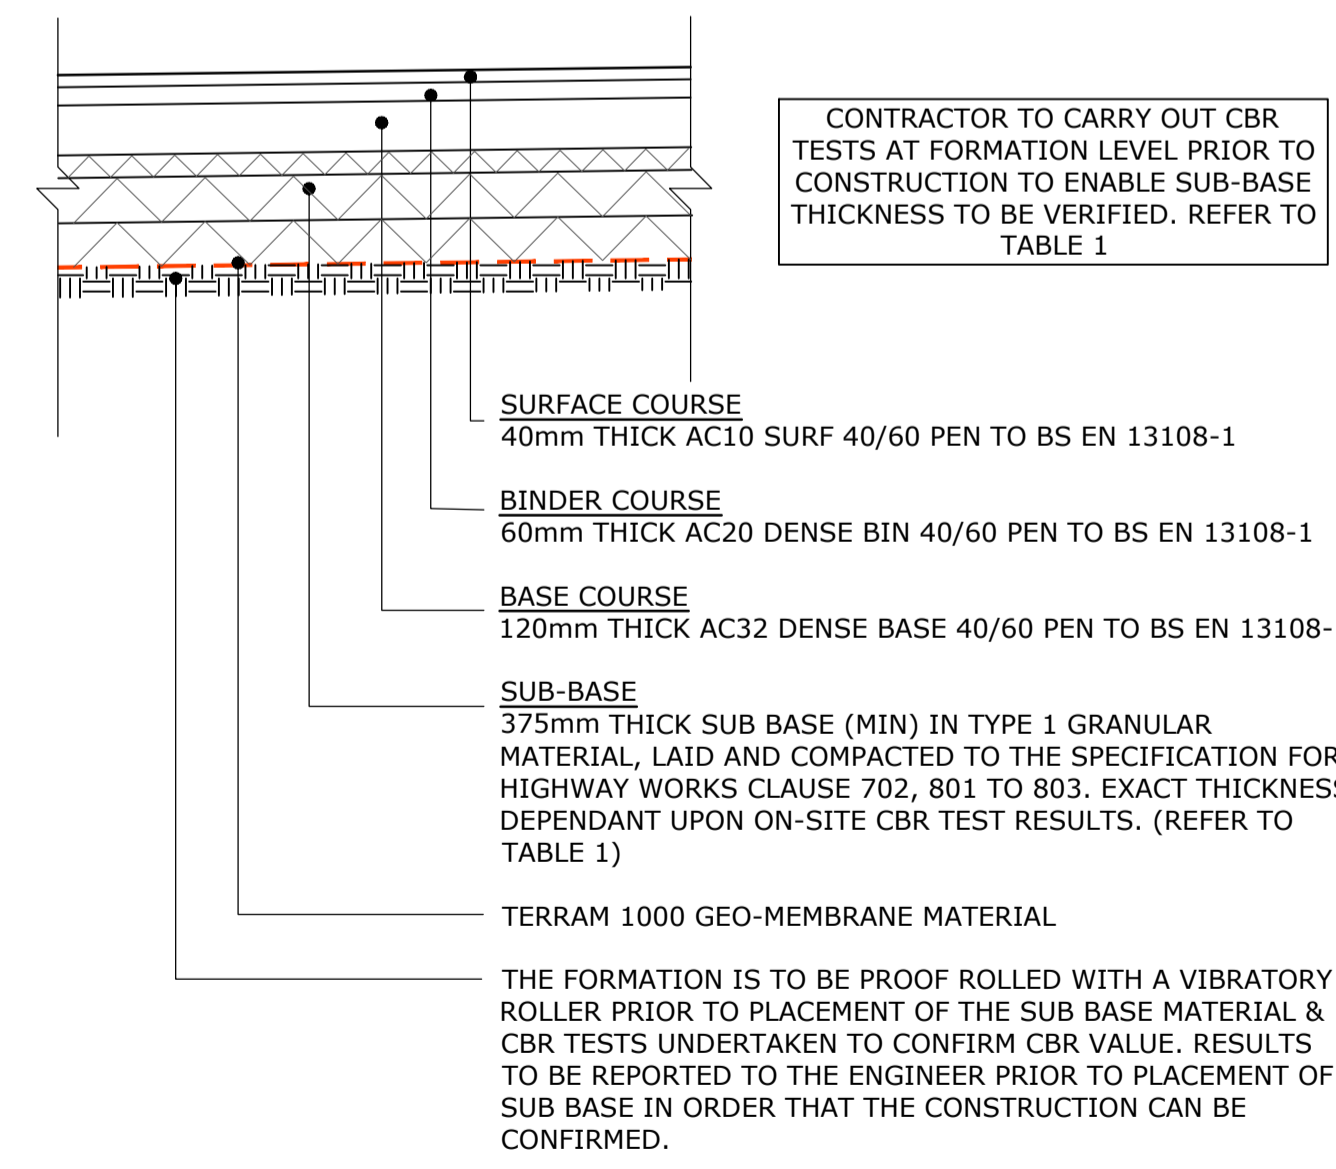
CONTRACTOR TO CARRY OUT CBR TESTS AT FORMATION LEVEL PRIOR TO CONSTRUCTION TO ENABLE SUB-BASE THICKNESS TO BE VERIFIED. REFER TO TABLE 1

SURFACE COURSE
40mm THICK AC10 SURF 40/60 PEN TO BS EN 13108-1

BINDER COURSE
60mm THICK AC20 DENSE BIN 40/60 PEN TO BS EN 13108-1

BASE COURSE
120mm THICK AC32 DENSE BASE 40/60 PEN TO BS EN 13108-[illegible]

SUB-BASE
375mm THICK SUB BASE (MIN) IN TYPE 1 GRANULAR MATERIAL, LAID AND COMPACTED TO THE SPECIFICATION FOR HIGHWAY WORKS CLAUSE 702, 801 TO 803. EXACT THICKNES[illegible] DEPENDANT UPON ON-SITE CBR TEST RESULTS. (REFER TO TABLE 1)

TERRAM 1000 GEO-MEMBRANE MATERIAL

THE FORMATION IS TO BE PROOF ROLLED WITH A VIBRATORY ROLLER PRIOR TO PLACEMENT OF THE SUB BASE MATERIAL & CBR TESTS UNDERTAKEN TO CONFIRM CBR VALUE. RESULTS TO BE REPORTED TO THE ENGINEER PRIOR TO PLACEMENT OF SUB BASE IN ORDER THAT THE CONSTRUCTION CAN BE CONFIRMED.